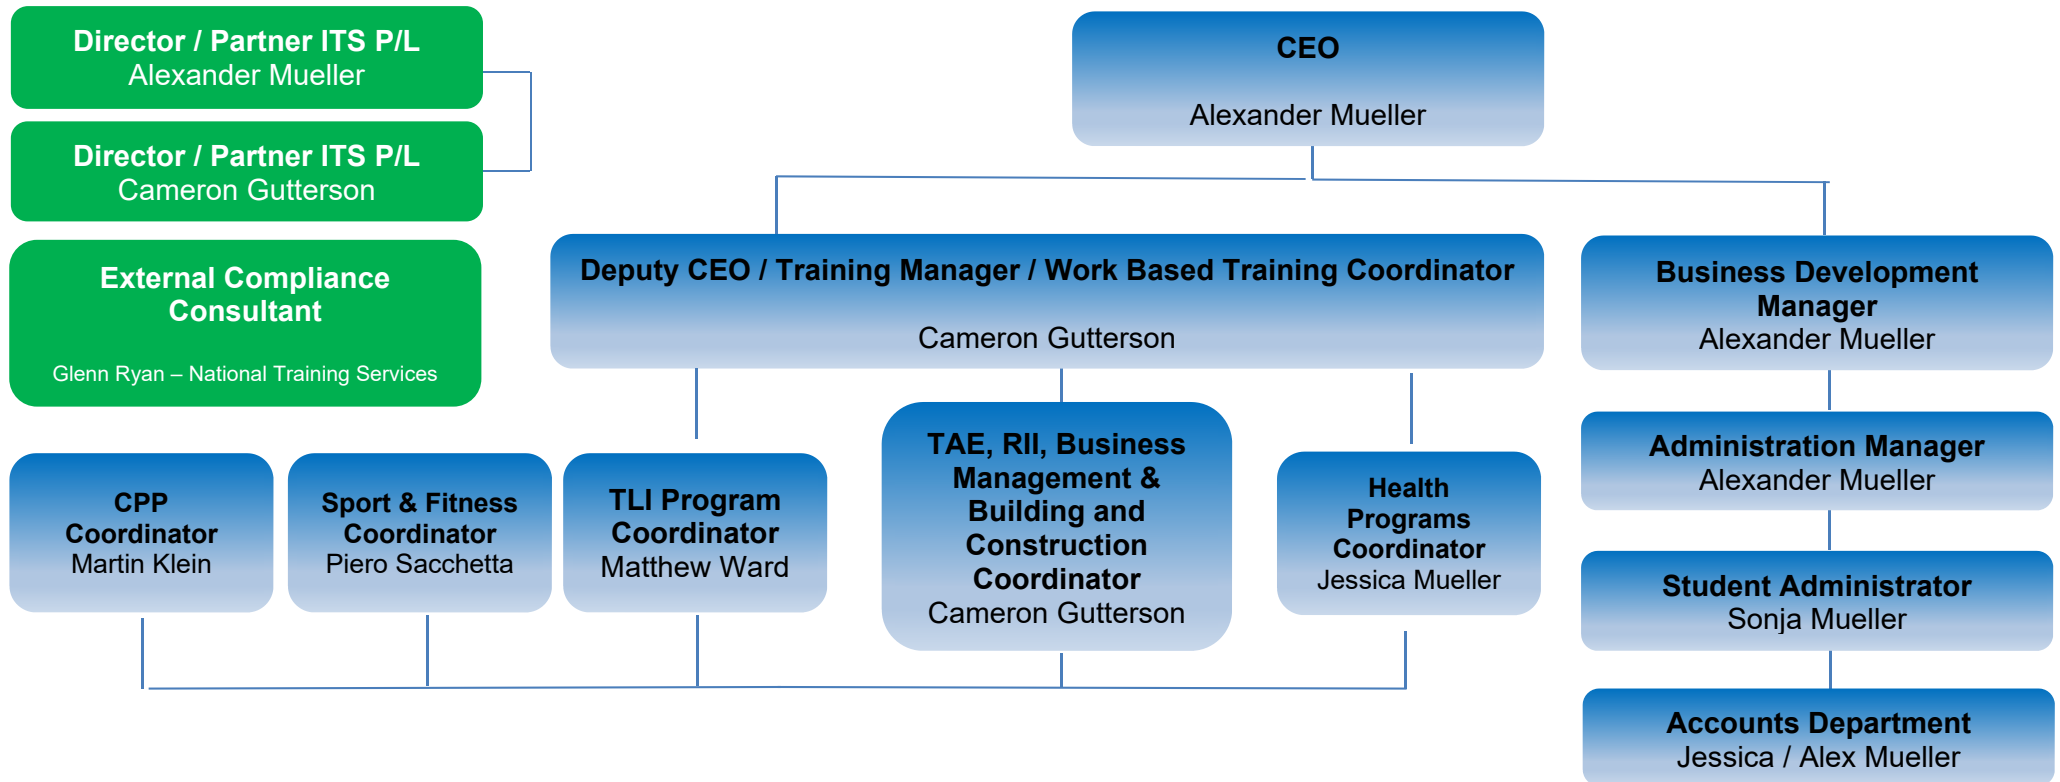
Director / Partner ITS P/L
Alexander Mueller

Director / Partner ITS P/L
Cameron Gutterson

External Compliance Consultant

Glenn Ryan – National Training Services

CEO

Alexander Mueller

Deputy CEO / Training Manager / Work Based Training Coordinator

Cameron Gutterson

Business Development Manager
Alexander Mueller

Administration Manager
Alexander Mueller

Student Administrator
Sonja Mueller

Accounts Department
Jessica / Alex Mueller

CPP Coordinator
Martin Klein

Sport & Fitness Coordinator
Piero Sacchetta

TLI Program Coordinator
Matthew Ward

TAE, RII, Business Management & Building and Construction Coordinator
Cameron Gutterson

Health Programs Coordinator
Jessica Mueller